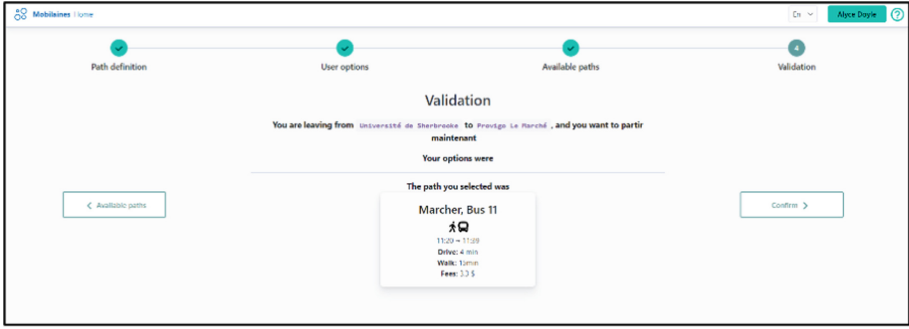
Mobilaines Home

En

Alyce Doyle

?

Path definition

User options

Available paths

4

Validation

Validation

You are leaving from Université de Sherbrooke to Provigo Le Marché , and you want to partir maintenant

Your options were

The path you selected was

Available paths

Marcher, Bus 11

11:20 → 11:28

Drive: 4 min

Walk: 1min

Fees: 3.3 $

Confirm